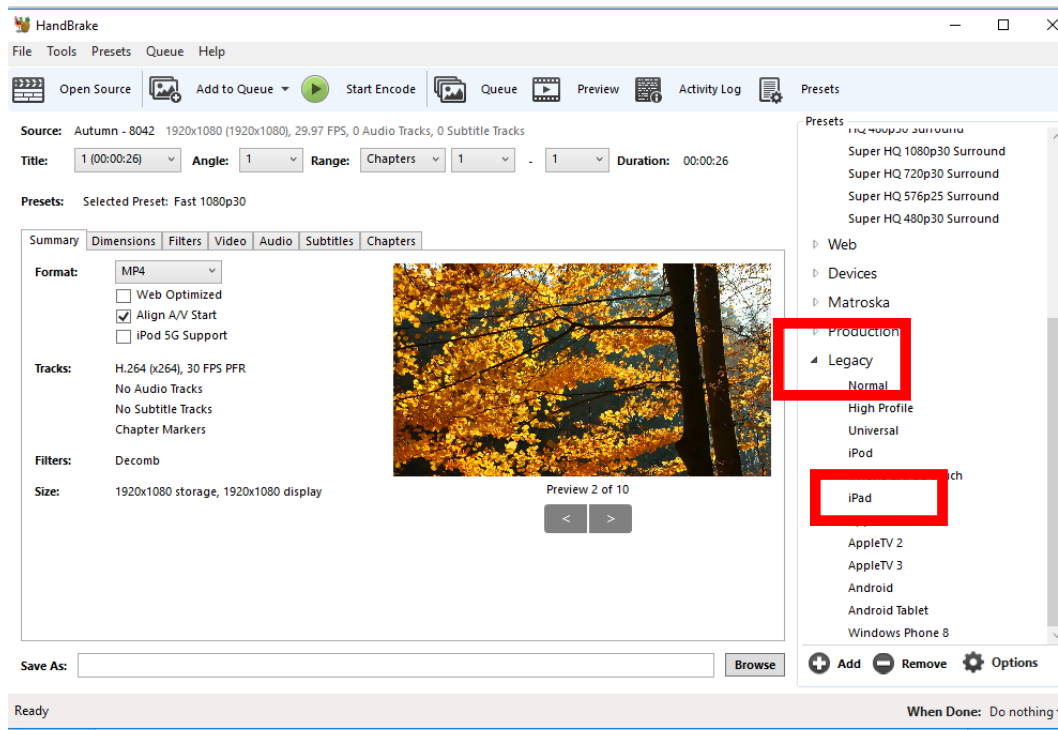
HandBrake

File Tools Presets Queue Help

Open Source Add to Queue Start Encode Queue Preview Activity Log Presets

Source: Autumn - 8042 1920x1080 (1920x1080), 29.97 FPS, 0 Audio Tracks, 0 Subtitle Tracks

Title: 1 (00:00:26) Angle: 1 Range: Chapters 1 - 1 Duration: 00:00:26

Presets: Selected Preset: Fast 1080p30

Summary Dimensions Filters Video Audio Subtitles Chapters

Format: MP4
Web Optimized
Align A/V Start
iPod 5G Support

Tracks: H.264 (x264), 30 FPS PFR
No Audio Tracks
No Subtitle Tracks
Chapter Markers

Filters: Decomb

Size: 1920x1080 storage, 1920x1080 display

Preview 2 of 10

< >

Presets
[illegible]
Super HQ 1080p30 Surround
Super HQ 720p30 Surround
Super HQ 576p25 Surround
Super HQ 480p30 Surround
Web
Devices
Matroska
Production
Legacy
Normal
High Profile
Universal
iPod
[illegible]ch
iPad
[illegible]
AppleTV 2
AppleTV 3
Android
Android Tablet
Windows Phone 8

Add Remove Options

Save As: Browse

Ready

When Done: Do nothing